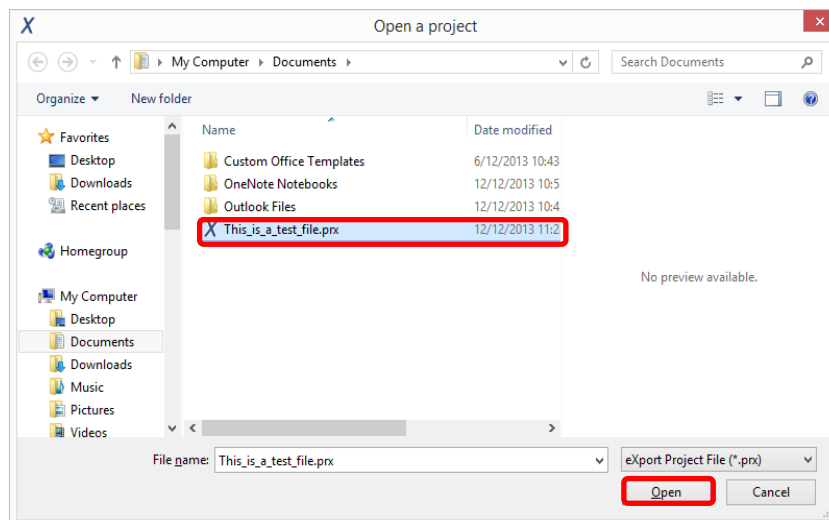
Open a project

My Computer › Documents ›

Search Documents

Organize ▾ New folder

Favorites
Desktop
Downloads
Recent places

Homegroup

My Computer
Desktop
Documents
Downloads
Music
Pictures
Videos

| Name | Date modified |
|---|---|
| Custom Office Templates | 6/12/2013 10:43 |
| OneNote Notebooks | 12/12/2013 10:5 |
| Outlook Files | 12/12/2013 10:4 |
| This_is_a_test_file.prx | 12/12/2013 11:2 |

No preview available.

File name: This_is_a_test_file.prx

eXport Project File (*.prx)

Open

Cancel